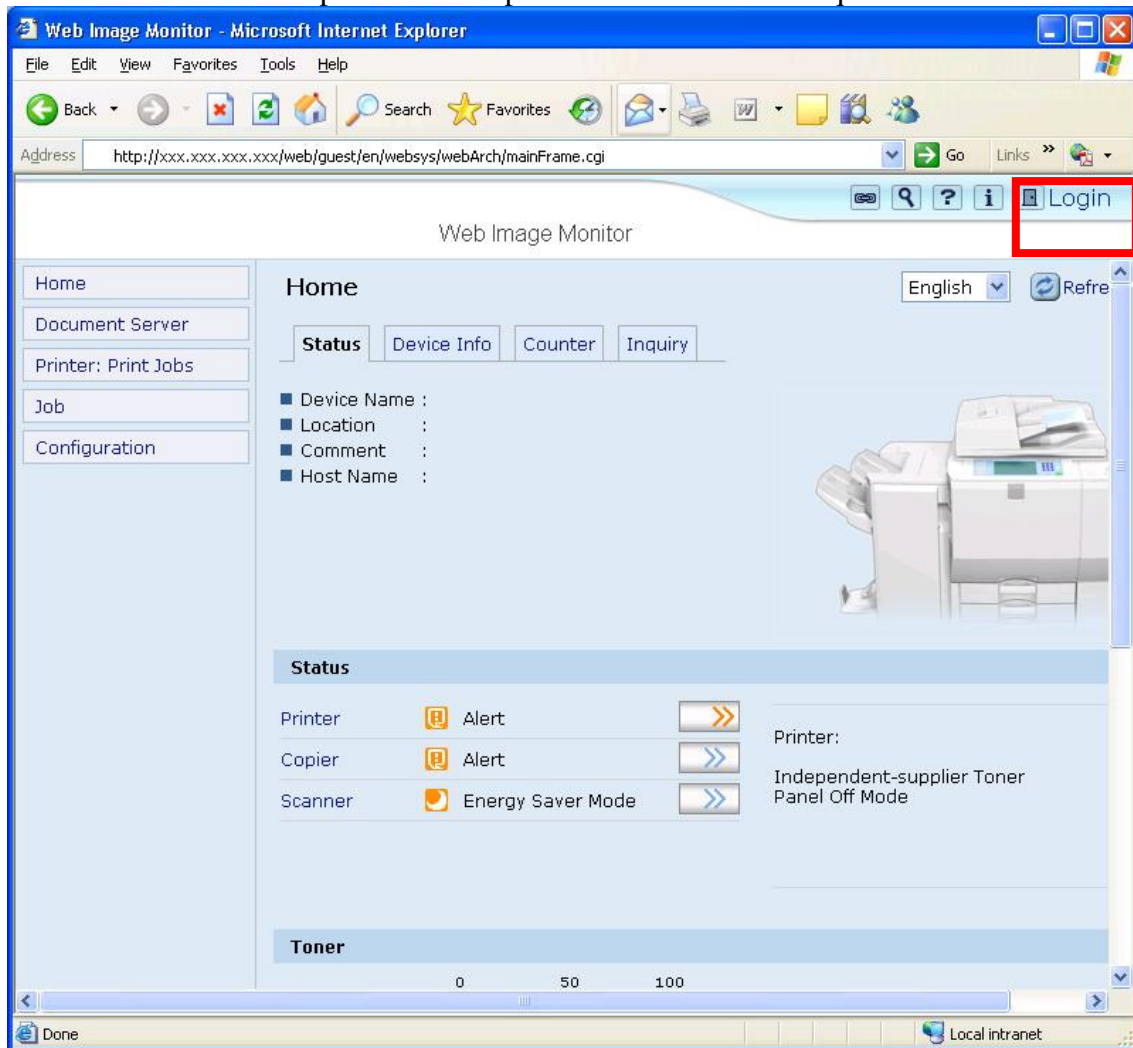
Web Image Monitor - Microsoft Internet Explorer

File Edit View Favorites Tools Help

Back Search Favorites

Address http://xxx.xxx.xxx.xxx/web/guest/en/websys/webArch/mainFrame.cgi Go Links »

Login

Web Image Monitor

Home
Document Server
Printer: Print Jobs
Job
Configuration

Home

English Refre

Status Device Info Counter Inquiry

■ Device Name :
■ Location :
■ Comment :
■ Host Name :

Status

Printer Alert
Copier Alert
Scanner Energy Saver Mode

Printer:

Independent-supplier Toner
Panel Off Mode

Toner

0 50 100

Done

Local intranet